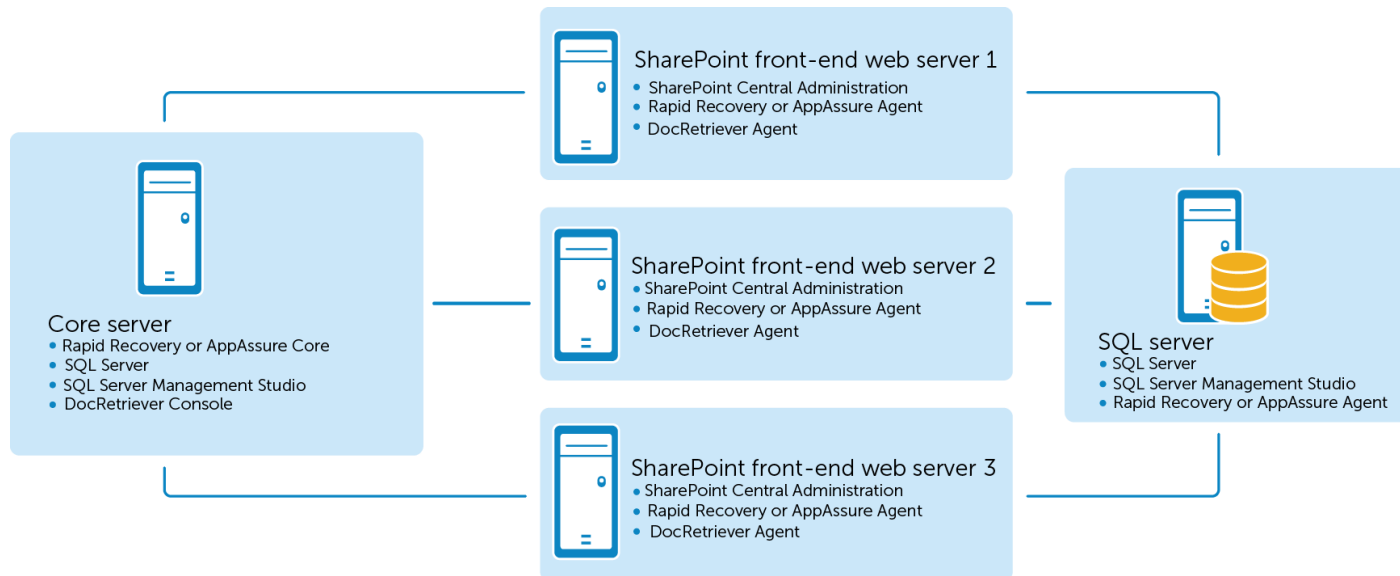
SharePoint front-end web server 1
• SharePoint Central Administration
• Rapid Recovery or AppAssure Agent
• DocRetriever Agent

Core server
• Rapid Recovery or AppAssure Core
• SQL Server
• SQL Server Management Studio
• DocRetriever Console

SharePoint front-end web server 2
• SharePoint Central Administration
• Rapid Recovery or AppAssure Agent
• DocRetriever Agent

SQL server
• SQL Server
• SQL Server Management Studio
• Rapid Recovery or AppAssure Agent

SharePoint front-end web server 3
• SharePoint Central Administration
• Rapid Recovery or AppAssure Agent
• DocRetriever Agent